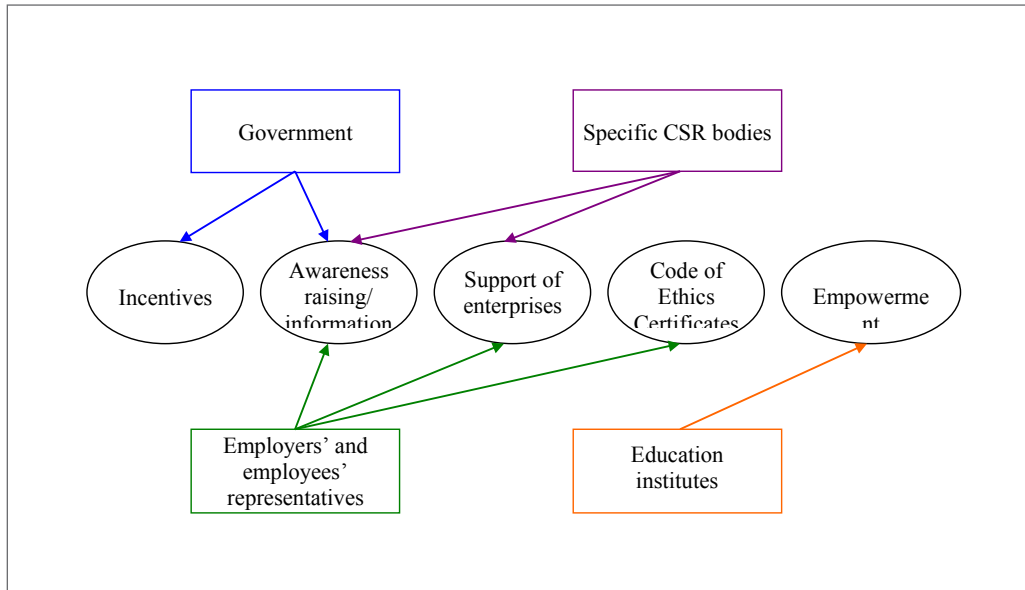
Government

Specific CSR bodies

Incentives

Awareness raising/ information

Support of enterprises

Code of Ethics Certificates

Empowerme nt

Employers' and employees' representatives

Education institutes